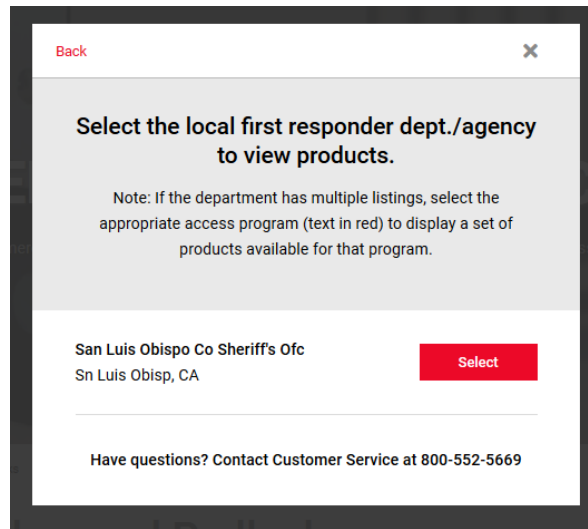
Back

✕

Select the local first responder dept./agency to view products.

Note: If the department has multiple listings, select the appropriate access program (text in red) to display a set of products available for that program.

San Luis Obispo Co Sheriff's Ofc
Sn Luis Obisp, CA

Select

Have questions? Contact Customer Service at 800-552-5669